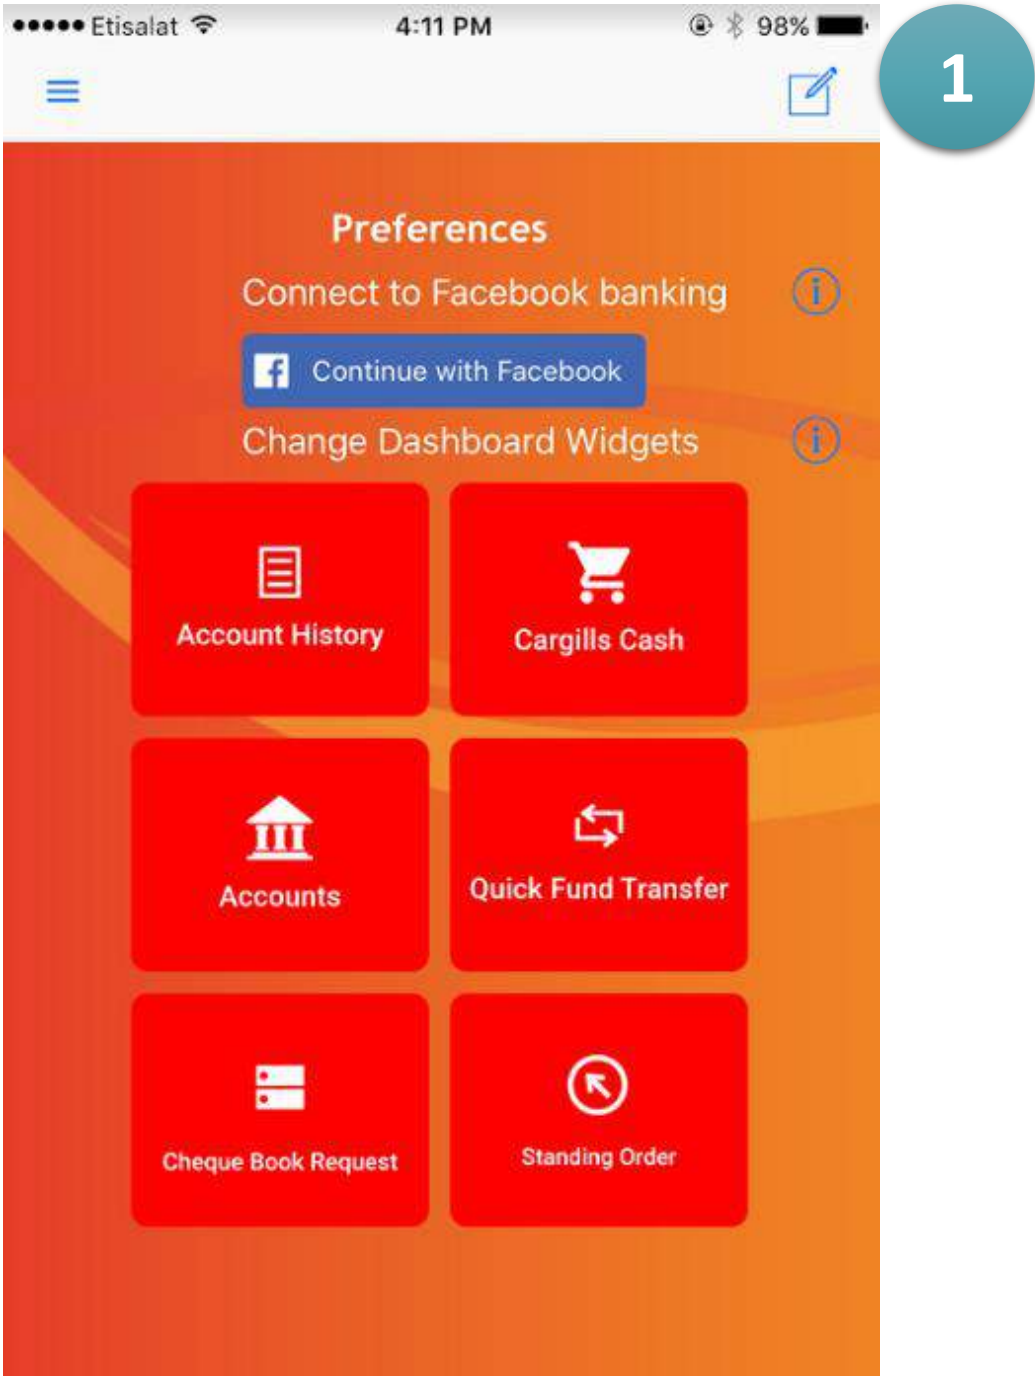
●●●●● Etisalat 4:11 PM 98%

1

Preferences

Connect to Facebook banking

Continue with Facebook

Change Dashboard Widgets

Account History

Cargills Cash

Accounts

Quick Fund Transfer

Cheque Book Request

Standing Order